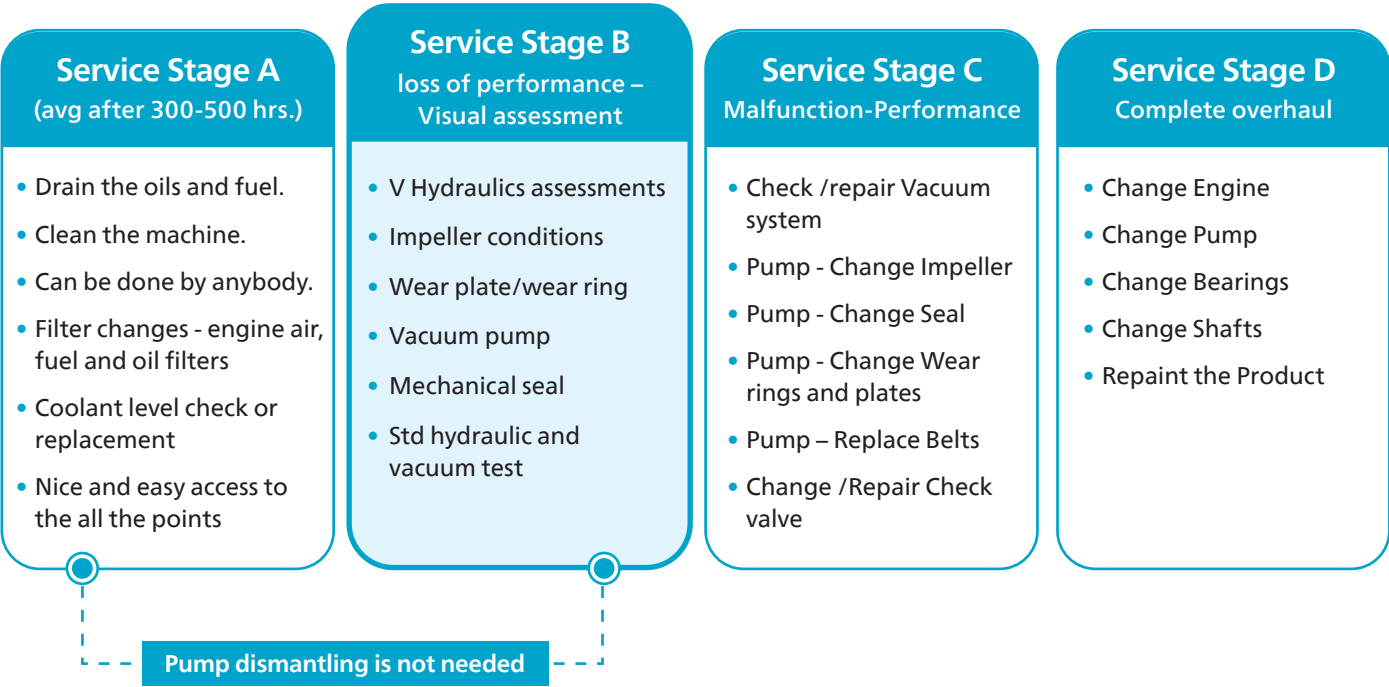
Service Stage A
(avg after 300-500 hrs.)

• Drain the oils and fuel.
• Clean the machine.
• Can be done by anybody.
• Filter changes - engine air, fuel and oil filters
• Coolant level check or replacement
• Nice and easy access to the all the points

Service Stage B
loss of performance – Visual assessment

• V Hydraulics assessments
• Impeller conditions
• Wear plate/wear ring
• Vacuum pump
• Mechanical seal
• Std hydraulic and vacuum test

Service Stage C
Malfunction-Performance

• Check /repair Vacuum system
• Pump - Change Impeller
• Pump - Change Seal
• Pump - Change Wear rings and plates
• Pump – Replace Belts
• Change /Repair Check valve

Service Stage D
Complete overhaul

• Change Engine
• Change Pump
• Change Bearings
• Change Shafts
• Repaint the Product

Pump dismantling is not needed